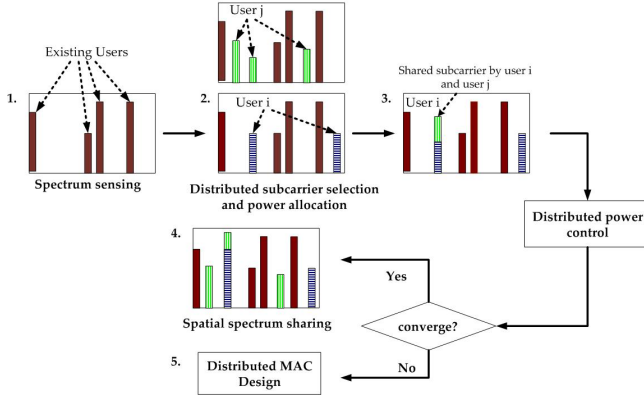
Existing Users

1.

Spectrum sensing

User j

2.

User i

Distributed subcarrier selection and power allocation

Shared subcarrier by user i and user j

3.

User i

Distributed power control

4.

Yes

Spatial spectrum sharing

converge?

5.

Distributed MAC Design

No